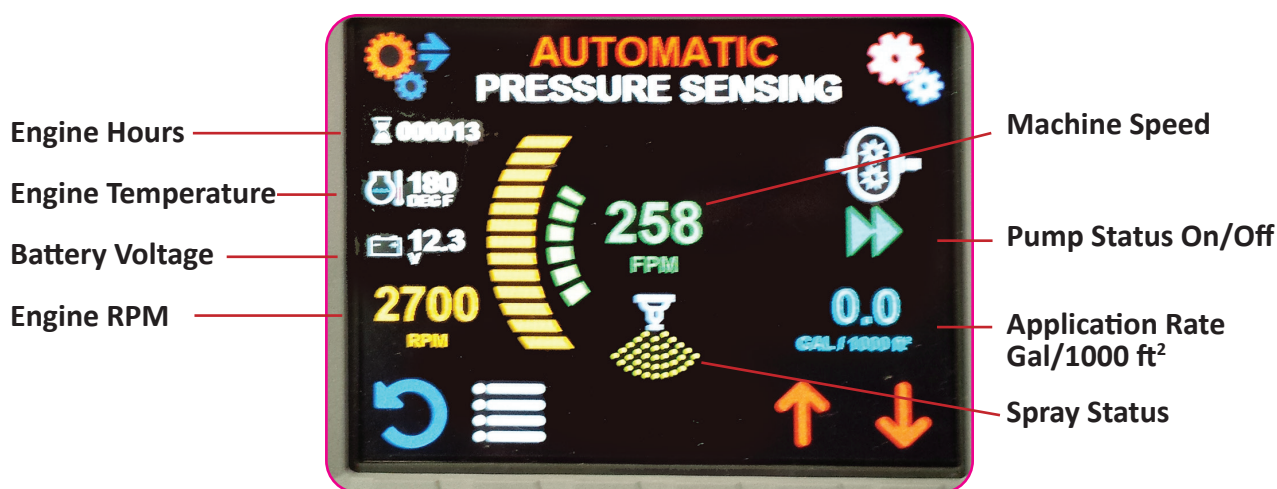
AUTOMATIC
PRESSURE SENSING

Engine Hours
Engine Temperature
Battery Voltage
Engine RPM

000013
180
DEG F
12.3
V
2700
RPM

258
FPM

0.0
GAL / 1000 ft²

Machine Speed
Pump Status On/Off
Application Rate Gal/1000 ft$^2$
Spray Status